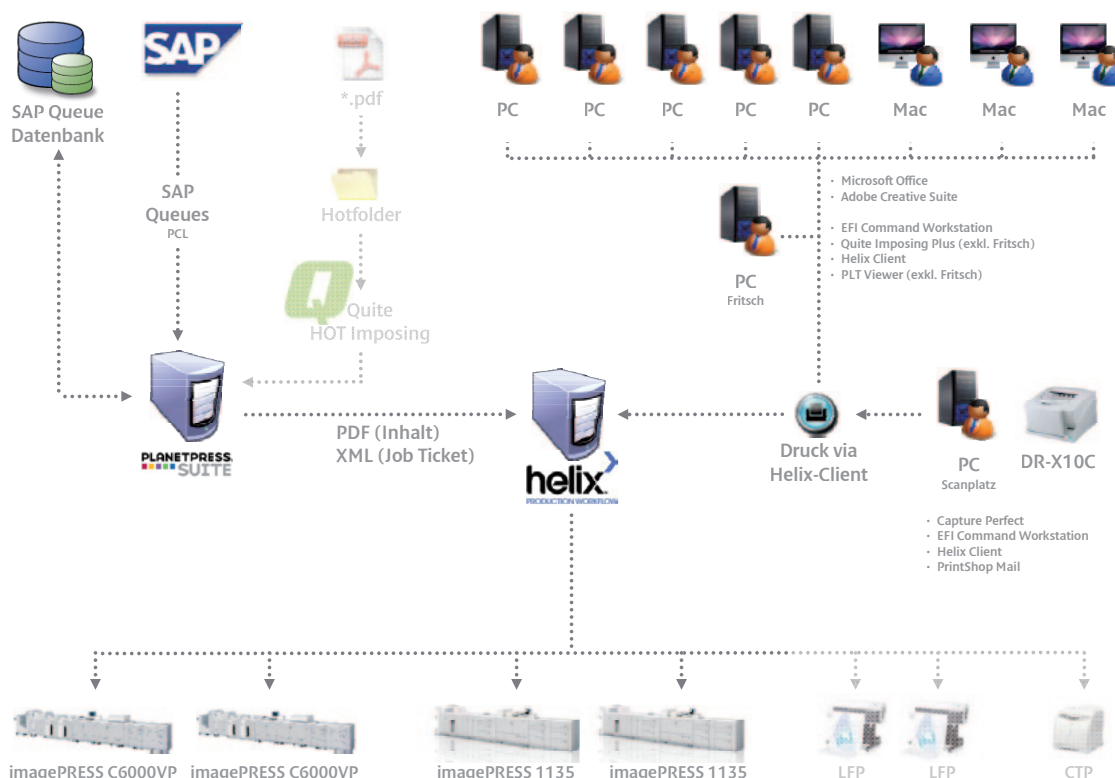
SAP Queue Datenbank

SAP

SAP Queues
PCL

*.pdf

Hotfolder

Quite HOT Imposing

PC PC PC PC PC Mac Mac Mac

· Microsoft Office
· Adobe Creative Suite

· EFI Command Workstation
· Quite Imposing Plus (exkl. Fritsch)
· Helix Client
· PLT Viewer (exkl. Fritsch)

PC
Fritsch

PLANETPRESS SUITE

PDF (Inhalt)
XML (Job Ticket)

helix
PRODUCTION WORKFLOW

Druck via Helix-Client

PC
Scanplatz

DR-X10C

· Capture Perfect
· EFI Command Workstation
· Helix Client
· PrintShop Mail

imagePRESS C6000VP imagePRESS C6000VP imagePRESS 1135 imagePRESS 1135 LFP LFP CTP